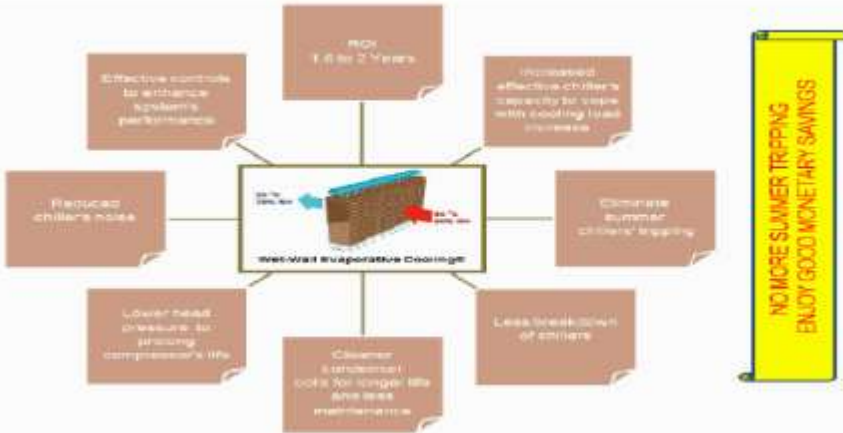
ROI
1.5 to 2 Years

Effective controls to enhance system's performance

Increased effective chiller's capacity to cope with cooling load increase

Reduce chiller's noise

Eliminate summer chillers' tripping

Lower head pressure to prolong compressor's life

Less breakdown of chillers

Cleaner condenser coils for longer life and less maintenance

Wet-Wall Evaporative Cooling®

NO MORE SUMMER TRIPPING
ENJOY GOOD MONETARY SAVINGS